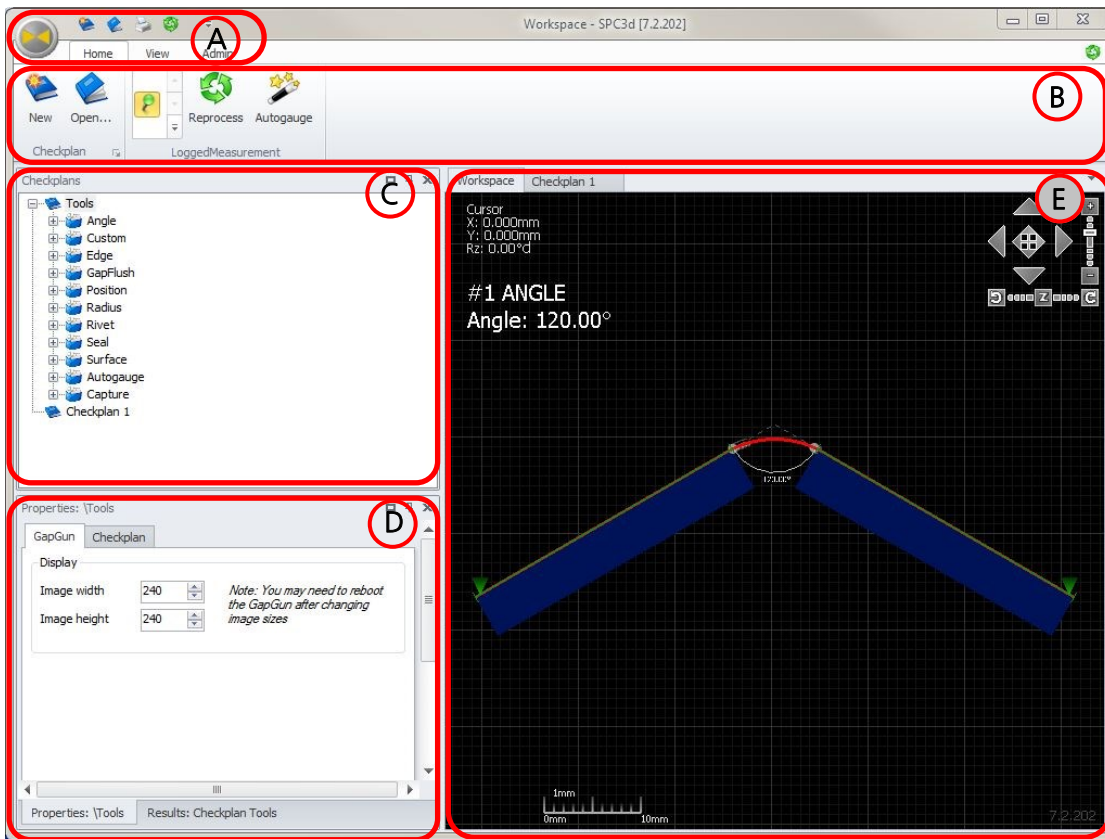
A

Workspace - SPC3d [7.2.202]

Home View Admin

B

New Open...

Checkplan

Reprocess Autogauge

LoggedMeasurement

Checkplans

C

Tools
Angle
Custom
Edge
GapFlush
Position
Radius
Rivet
Seal
Surface
Autogauge
Capture
Checkplan 1

Properties: \Tools

D

GapGun Checkplan

Display

Image width 240

Image height 240

Note: You may need to reboot the GapGun after changing image sizes

Properties: \Tools Results: Checkplan Tools

Workspace Checkplan 1

E

Cursor
X: 0.000mm
Y: 0.000mm
Rz: 0.00°d

#1 ANGLE
Angle: 120.00°

120.00°

Z

1mm
0mm 10mm

7.2.202